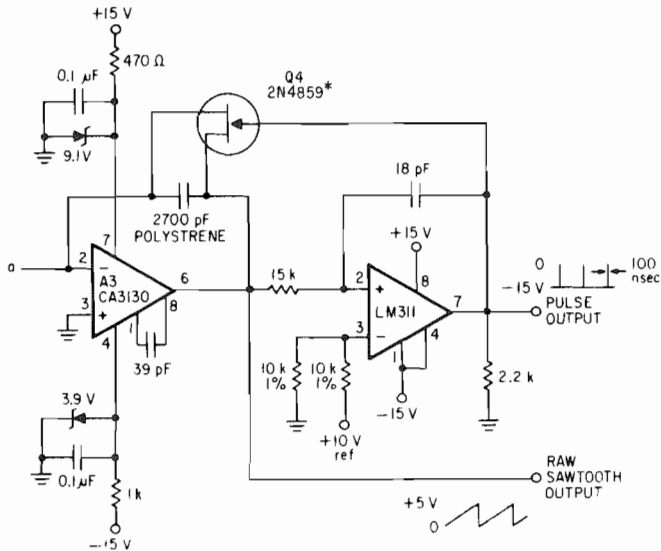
+15 V
470 Ω
0.1 µF
9.1V
Q4
2N4859*
18 pF
2700 pF
POLYSTRENE
+15 V
a
2
7
A3
CA3130
6
3
+
4
1
8
39 pF
15 k
2
+
8
LM311
7
3
−
1
4
0
−15 V
100
nsec
PULSE
OUTPUT
10 k
1%
10 k
1%
−15 V
2.2 k
+10 V
ref
3.9 V
0.1µF
1k
−15 V
RAW
SAWTOOTH
OUTPUT
+5 V
0